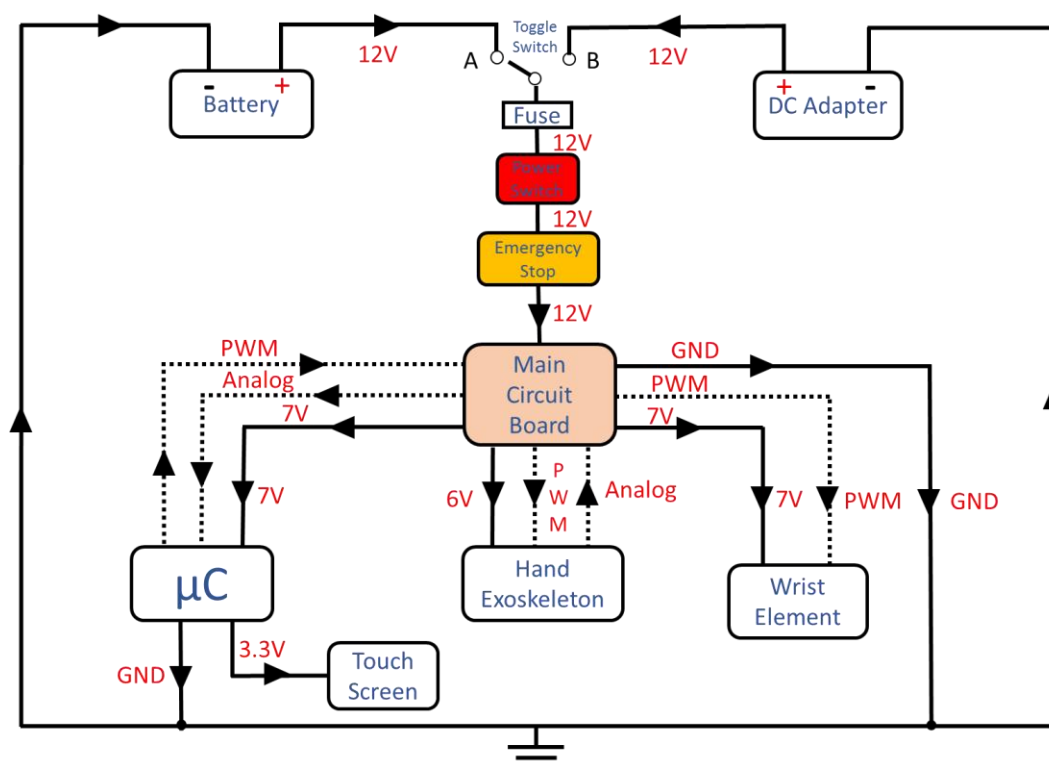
Toggle Switch

A

B

12V

12V

-

+

Battery

+

-

DC Adapter

Fuse

12V

Power Switch

12V

Emergency Stop

12V

PWM

Analog

7V

Main Circuit Board

GND

PWM

7V

7V

6V

P W M

Analog

7V

PWM

GND

μC

Hand Exoskeleton

Wrist Element

GND

3.3V

Touch Screen